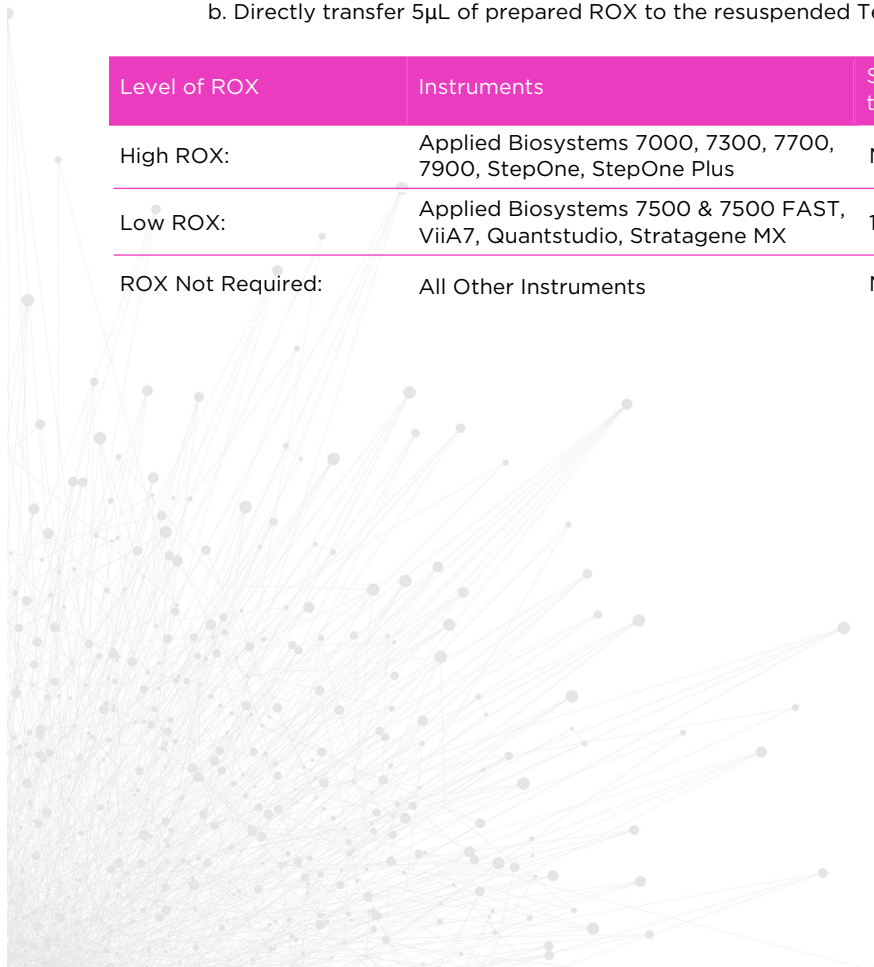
b. Directly transfer 5µL of prepared ROX to the resuspended T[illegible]

| Level of ROX | Instruments | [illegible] |
|---|---|---|
| High ROX: | Applied Biosystems 7000, 7300, 7700, 7900, StepOne, StepOne Plus | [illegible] |
| Low ROX: | Applied Biosystems 7500 & 7500 FAST, ViiA7, Quantstudio, Stratagene MX | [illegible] |
| ROX Not Required: | All Other Instruments | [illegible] |